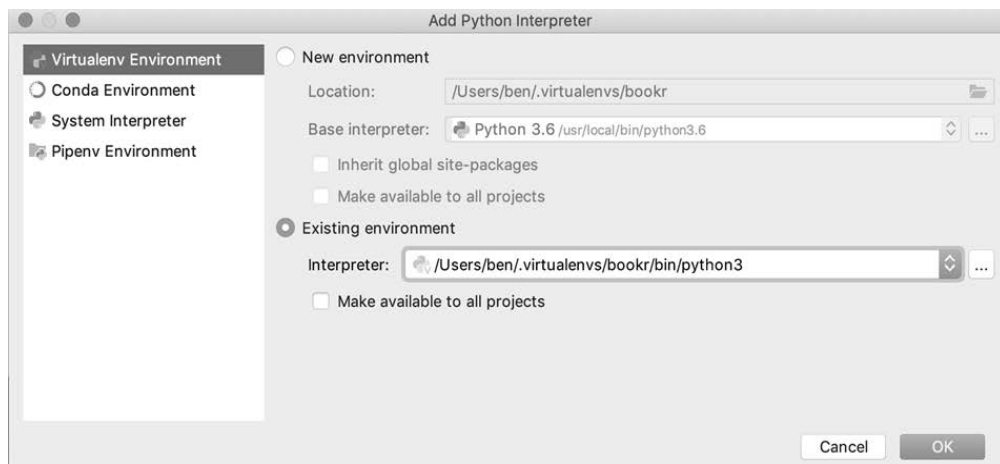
Add Python Interpreter

Virtualenv Environment
Conda Environment
System Interpreter
Pipenv Environment

New environment
Location: /Users/ben/.virtualenvs/bookr
Base interpreter: Python 3.6 /usr/local/bin/python3.6 ...
Inherit global site-packages
Make available to all projects
Existing environment
Interpreter: /Users/ben/.virtualenvs/bookr/bin/python3 ...
Make available to all projects

Cancel OK